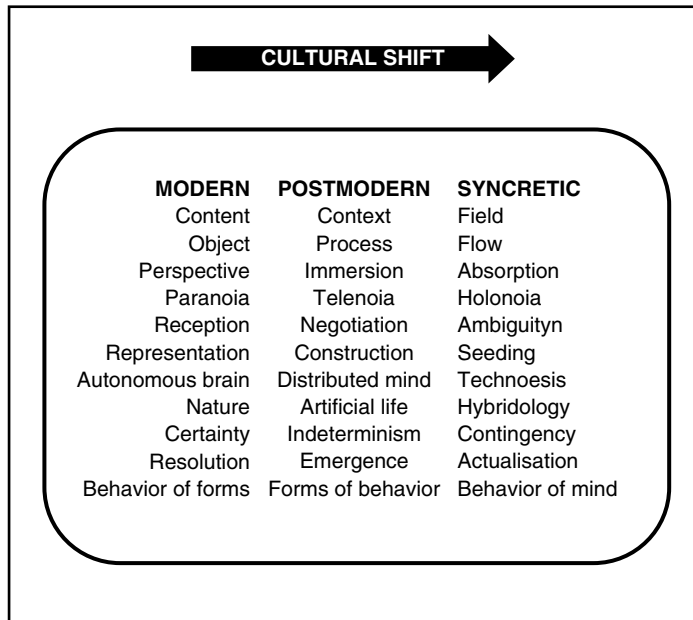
CULTURAL SHIFT

| MODERN | POSTMODERN | SYNCRETIC |
|---|---|---|
| Content | Context | Field |
| Object | Process | Flow |
| Perspective | Immersion | Absorption |
| Paranoia | Telenoia | Holonoia |
| Reception | Negotiation | Ambiguityn |
| Representation | Construction | Seeding |
| Autonomous brain | Distributed mind | Technoesis |
| Nature | Artificial life | Hybridology |
| Certainty | Indeterminism | Contingency |
| Resolution | Emergence | Actualisation |
| Behavior of forms | Forms of behavior | Behavior of mind |